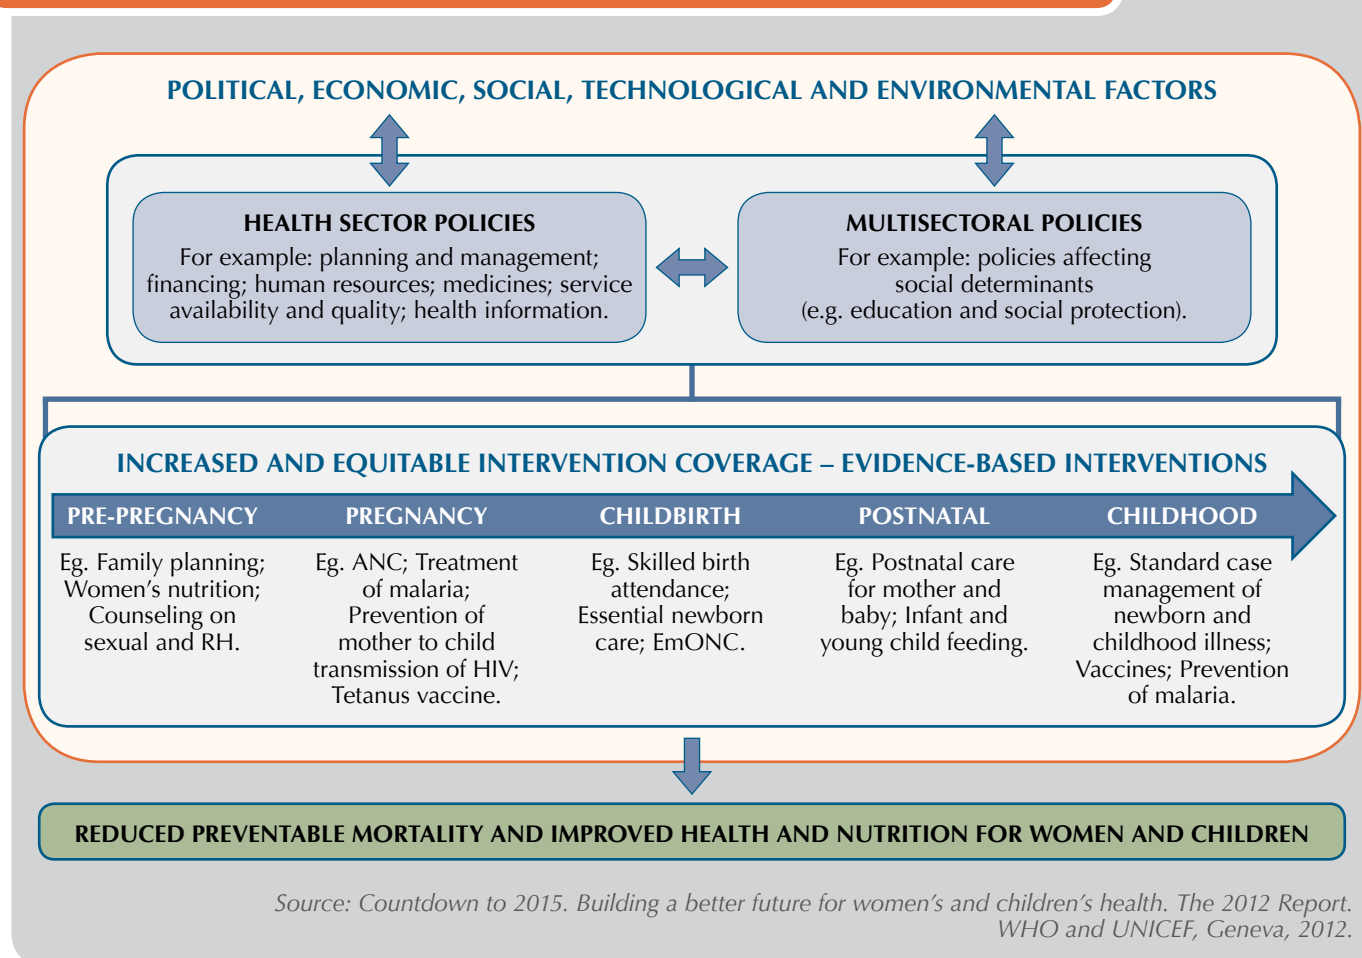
POLITICAL, ECONOMIC, SOCIAL, TECHNOLOGICAL AND ENVIRONMENTAL FACTORS

HEALTH SECTOR POLICIES
For example: planning and management; financing; human resources; medicines; service availability and quality; health information.

MULTISECTORAL POLICIES
For example: policies affecting social determinants (e.g. education and social protection).

INCREASED AND EQUITABLE INTERVENTION COVERAGE – EVIDENCE-BASED INTERVENTIONS

PRE-PREGNANCY
Eg. Family planning; Women's nutrition; Counseling on sexual and RH.

PREGNANCY
Eg. ANC; Treatment of malaria; Prevention of mother to child transmission of HIV; Tetanus vaccine.

CHILDBIRTH
Eg. Skilled birth attendance; Essential newborn care; EmONC.

POSTNATAL
Eg. Postnatal care for mother and baby; Infant and young child feeding.

CHILDHOOD
Eg. Standard case management of newborn and childhood illness; Vaccines; Prevention of malaria.

REDUCED PREVENTABLE MORTALITY AND IMPROVED HEALTH AND NUTRITION FOR WOMEN AND CHILDREN

Source: Countdown to 2015. Building a better future for women's and children's health. The 2012 Report. WHO and UNICEF, Geneva, 2012.